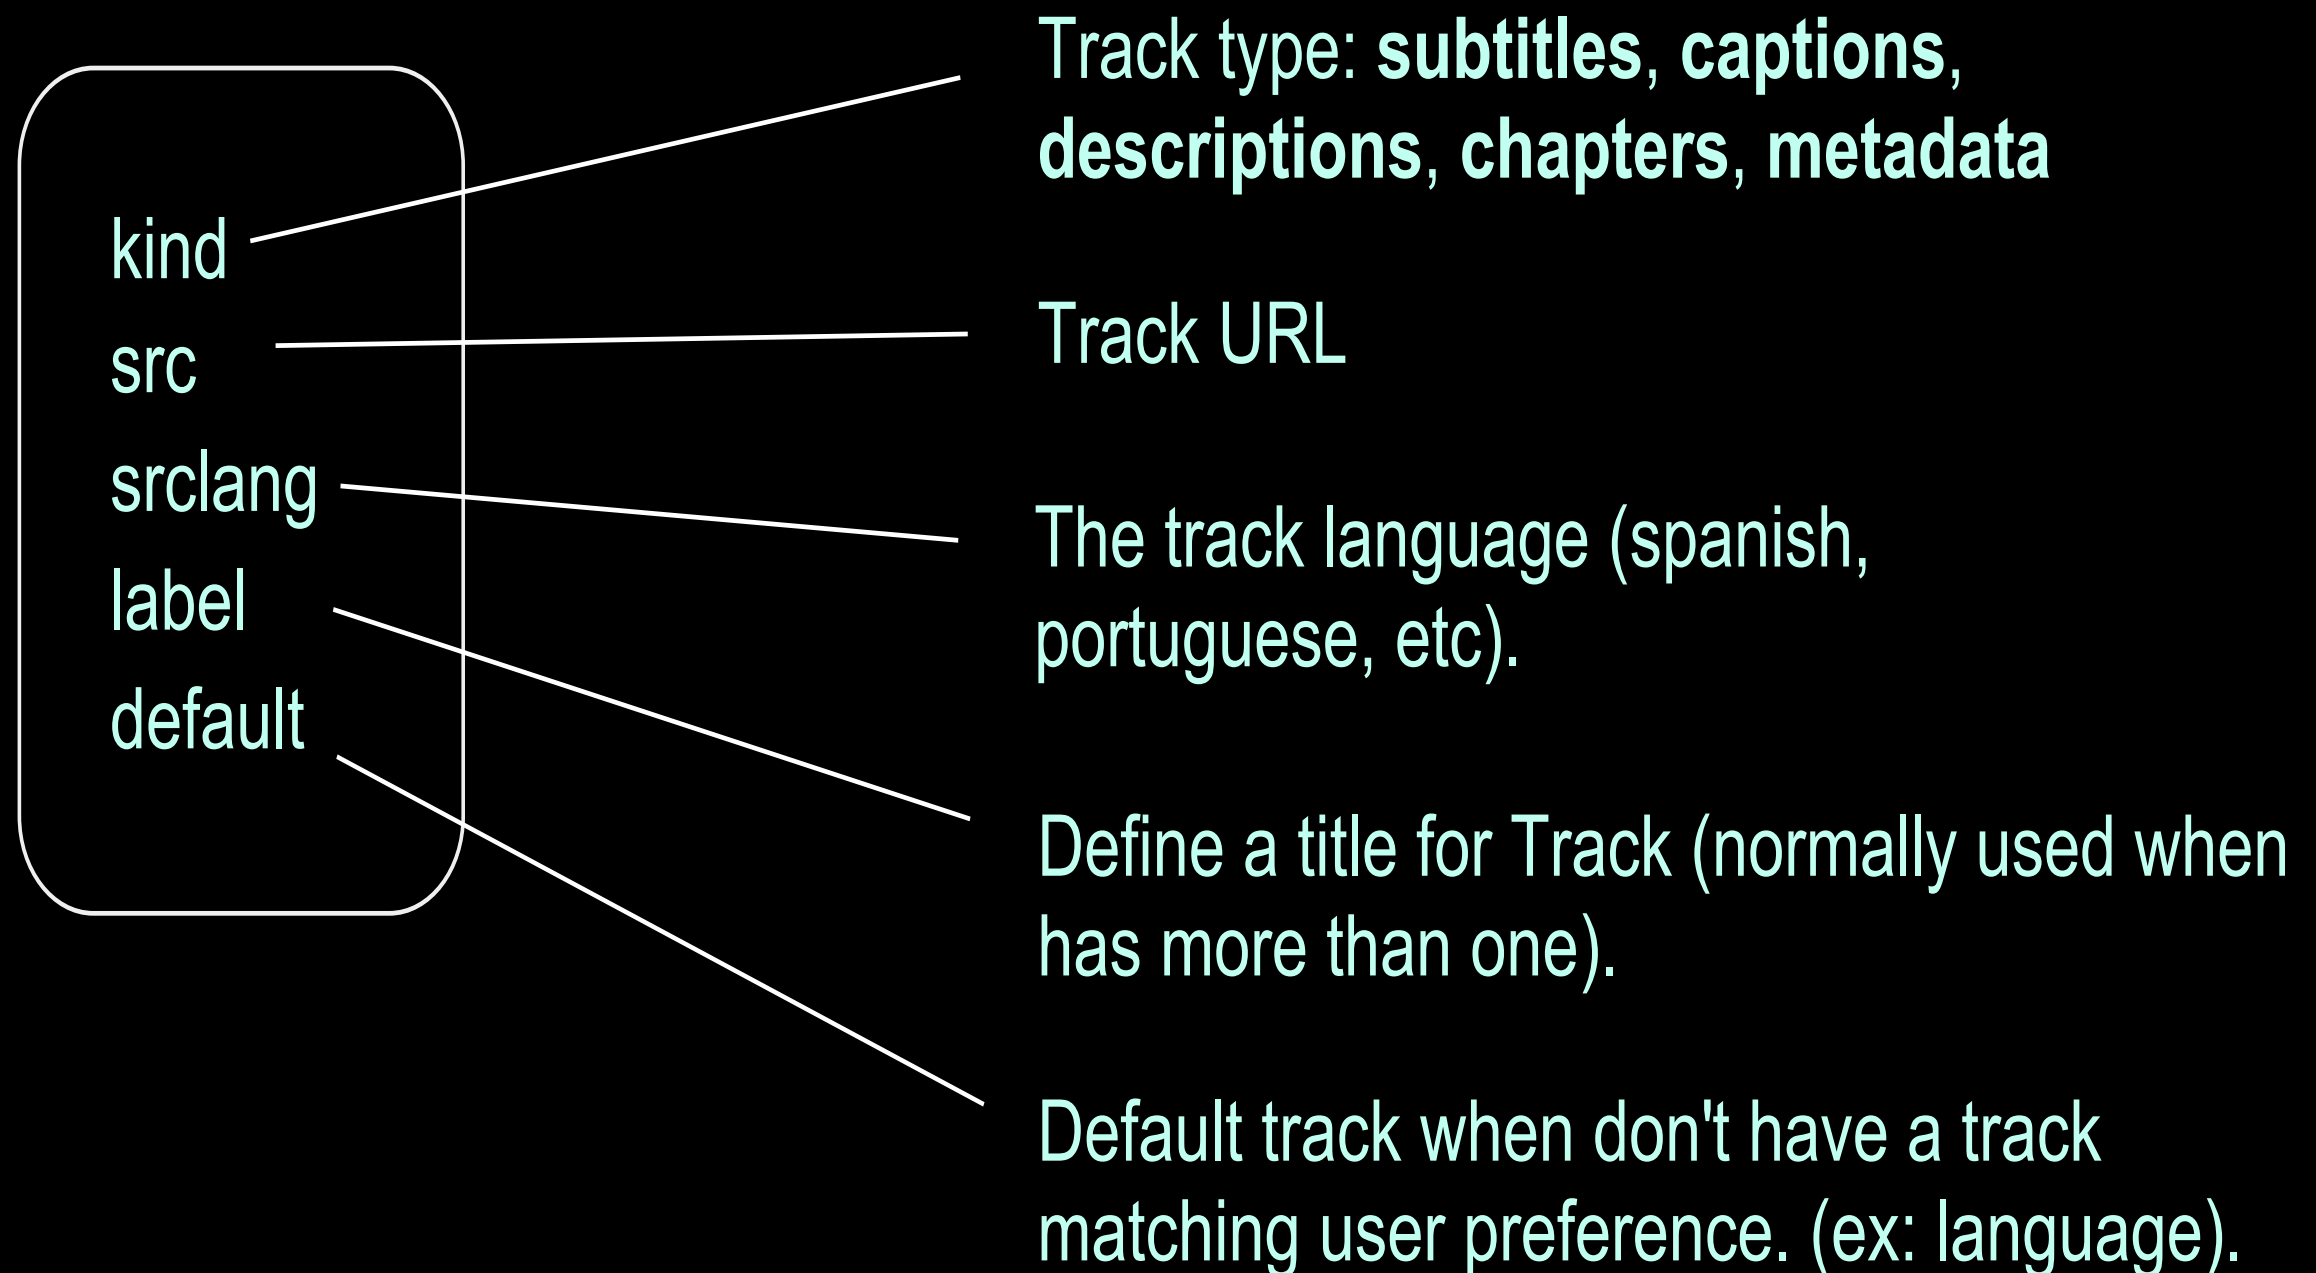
kind
src
srclang
label
default

Track type: **subtitles**, **captions**, **descriptions**, **chapters**, **metadata**

Track URL

The track language (spanish, portuguese, etc).

Define a title for Track (normally used when has more than one).

Default track when don't have a track matching user preference. (ex: language).